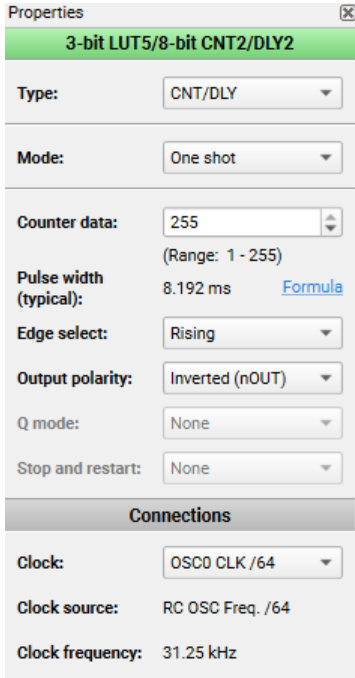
Properties

3-bit LUT5/8-bit CNT2/DLY2

Type: CNT/DLY

Mode: One shot

Counter data: 255

(Range: 1 - 255)

Pulse width (typical): 8.192 ms Formula

Edge select: Rising

Output polarity: Inverted (nOUT)

Q mode: None

Stop and restart: None

Connections

Clock: OSC0 CLK /64

Clock source: RC OSC Freq. /64

Clock frequency: 31.25 kHz